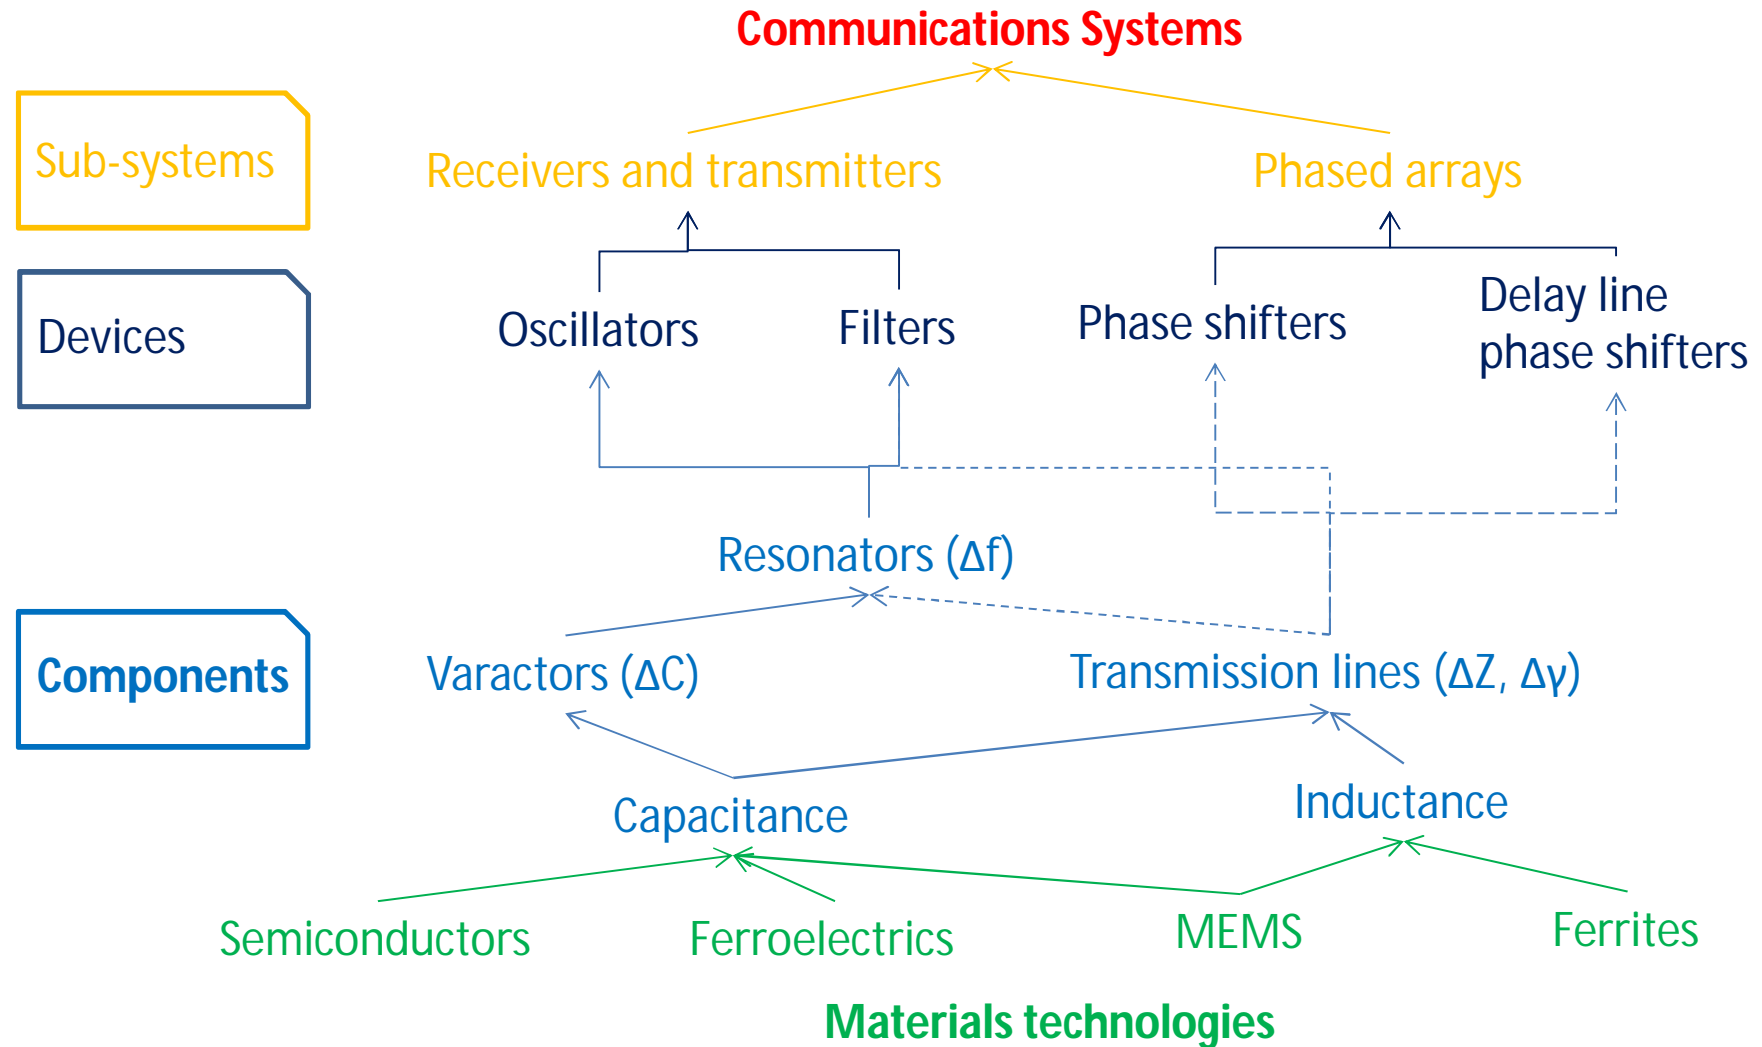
Communications Systems

Sub-systems

Receivers and transmitters

Phased arrays

Devices

Oscillators

Filters

Phase shifters

Delay line phase shifters

Resonators (Δf)

Components

Varactors (ΔC)

Transmission lines (ΔZ, Δγ)

Capacitance

Inductance

Semiconductors

Ferroelectrics

MEMS

Ferrites

Materials technologies